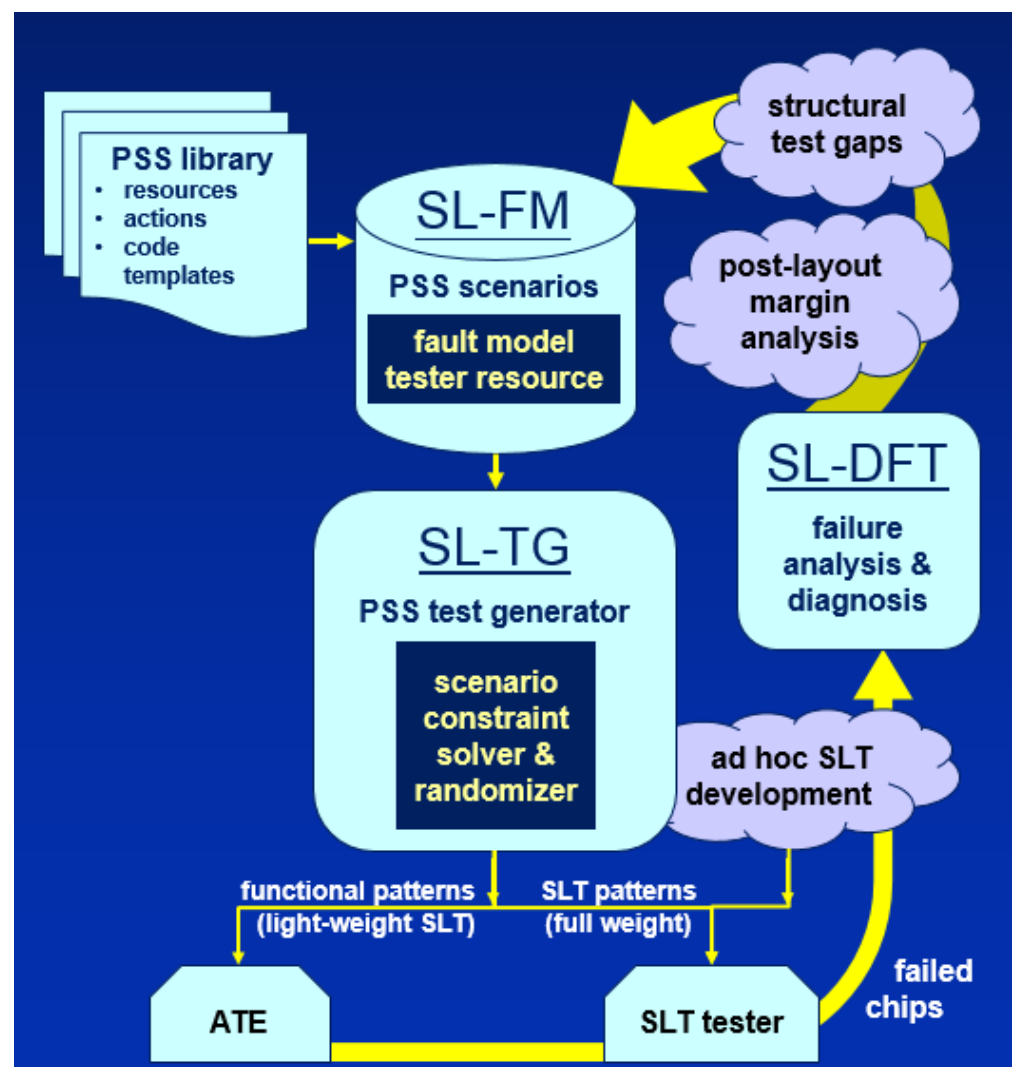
PSS library
• resources
• actions
• code templates

structural test gaps

SL-FM
PSS scenarios
fault model tester resource

post-layout margin analysis

SL-DFT
failure analysis & diagnosis

SL-TG
PSS test generator
scenario constraint solver & randomizer

ad hoc SLT development

functional patterns (light-weight SLT)
SLT patterns (full weight)

failed chips

ATE
SLT tester